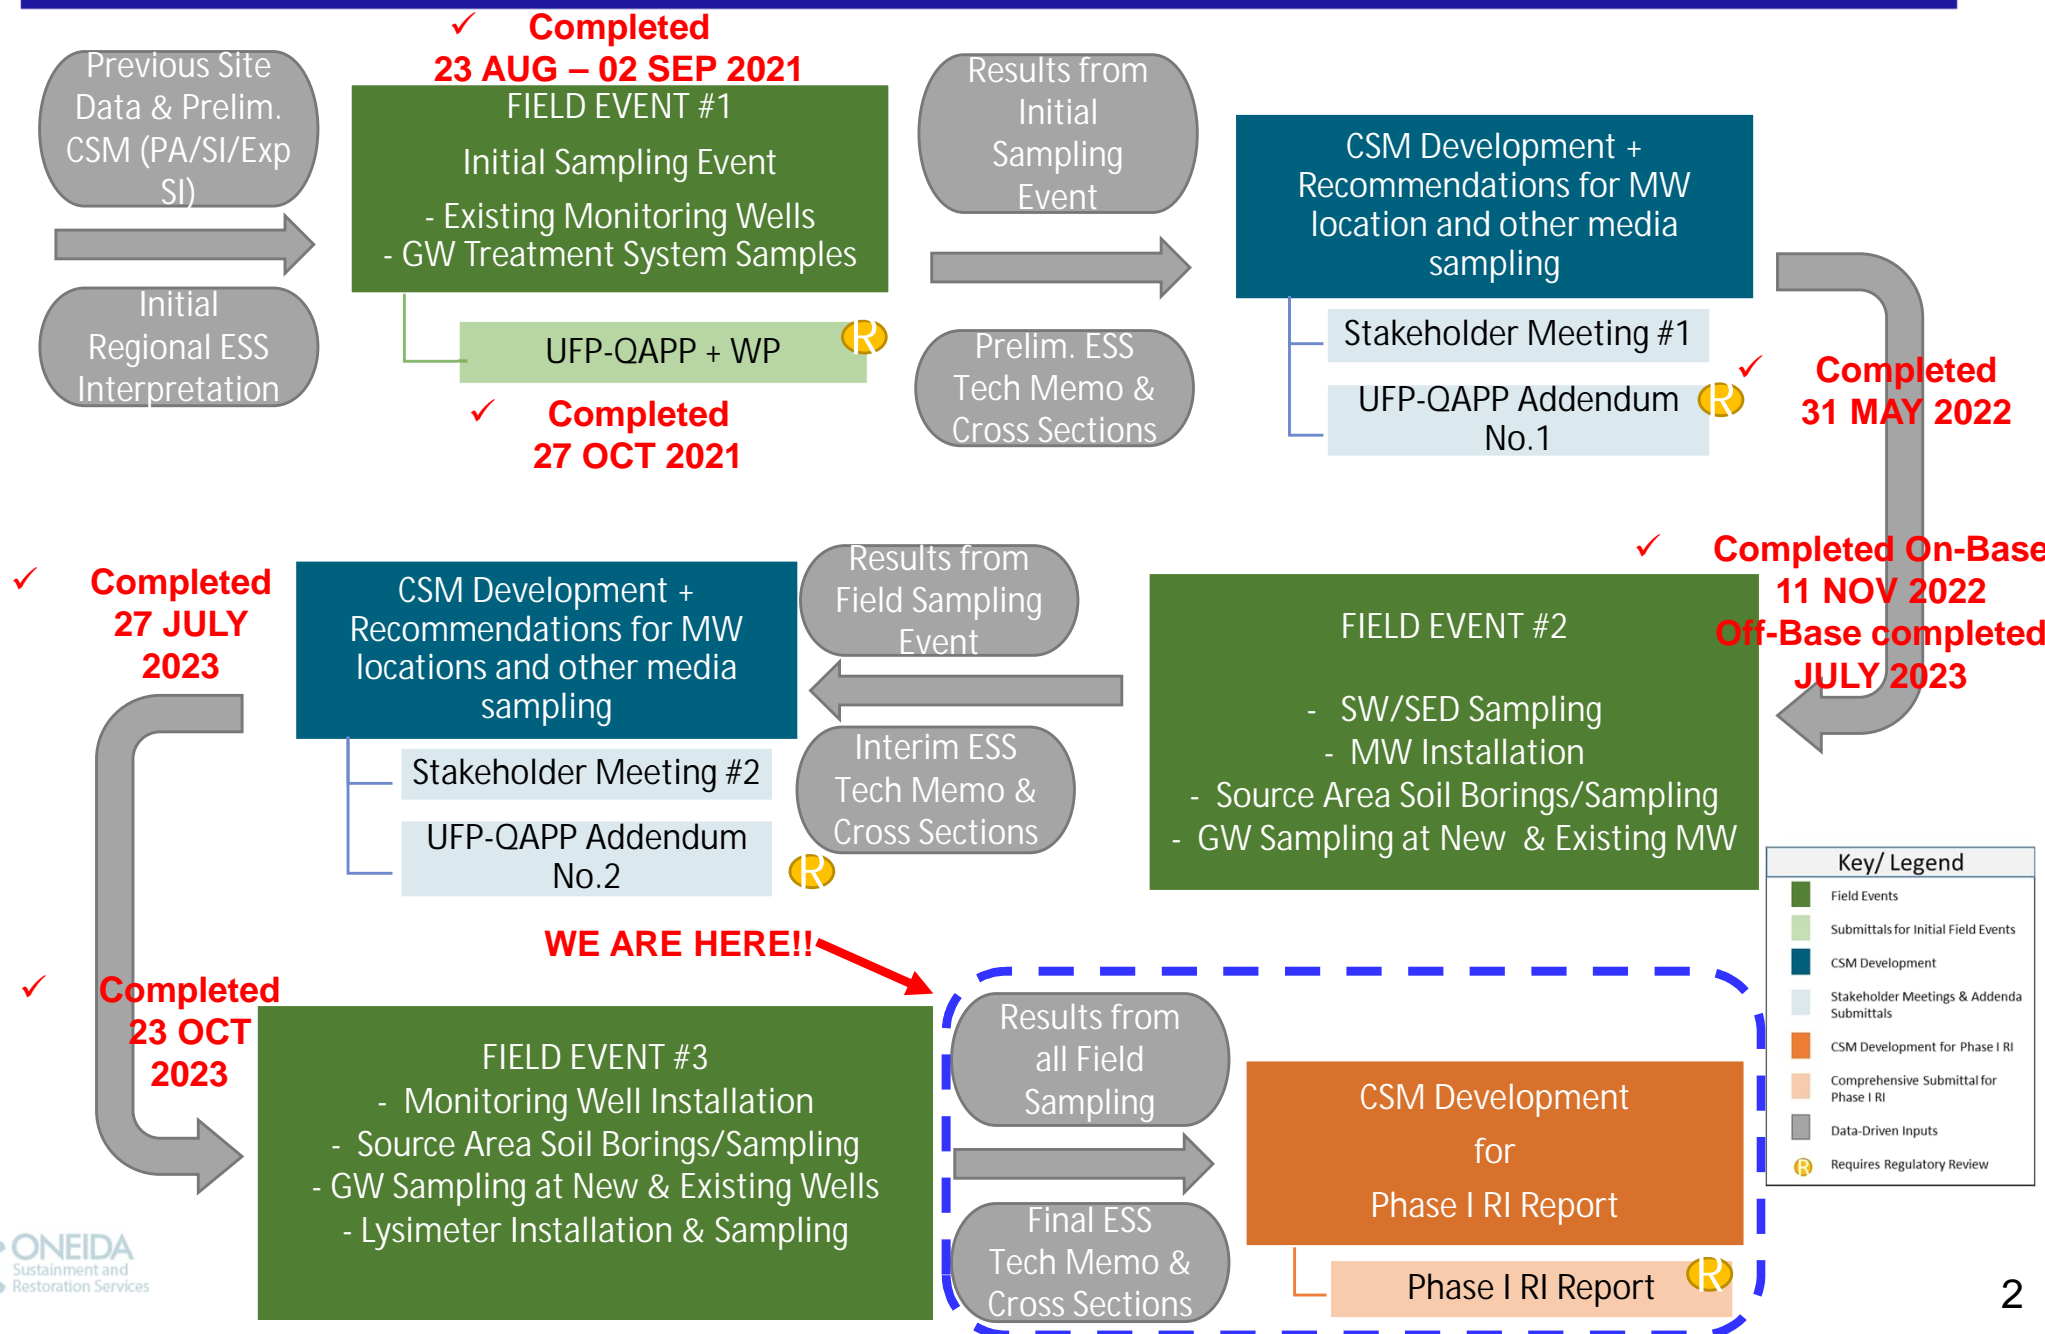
Previous Site Data & Prelim. CSM (PA/SI/Exp SI)

Initial Regional ESS Interpretation

✓ Completed
23 AUG – 02 SEP 2021

FIELD EVENT #1
Initial Sampling Event
- Existing Monitoring Wells
- GW Treatment System Samples

UFP-QAPP + WP

R

✓ Completed
27 OCT 2021

Results from Initial Sampling Event

Prelim. ESS Tech Memo & Cross Sections

CSM Development + Recommendations for MW location and other media sampling

Stakeholder Meeting #1

UFP-QAPP Addendum No.1

R

✓ Completed
31 MAY 2022

✓ Completed On-Base
11 NOV 2022
Off-Base completed
JULY 2023

FIELD EVENT #2
- SW/SED Sampling
- MW Installation
- Source Area Soil Borings/Sampling
- GW Sampling at New & Existing MW

Results from Field Sampling Event

Interim ESS Tech Memo & Cross Sections

CSM Development + Recommendations for MW locations and other media sampling

Stakeholder Meeting #2

UFP-QAPP Addendum No.2

R

✓ Completed
27 JULY
2023

WE ARE HERE!!

✓ Completed
23 OCT
2023

FIELD EVENT #3
- Monitoring Well Installation
- Source Area Soil Borings/Sampling
- GW Sampling at New & Existing Wells
- Lysimeter Installation & Sampling

Results from all Field Sampling

Final ESS Tech Memo & Cross Sections

CSM Development
for
Phase I RI Report

Phase I RI Report

R

Key/ Legend
Field Events
Submittals for Initial Field Events
CSM Development
Stakeholder Meetings & Addenda Submittals
CSM Development for Phase I RI
Comprehensive Submittal for Phase I RI
Data-Driven Inputs
R Requires Regulatory Review

ONEIDA
Sustainment and Restoration Services

2